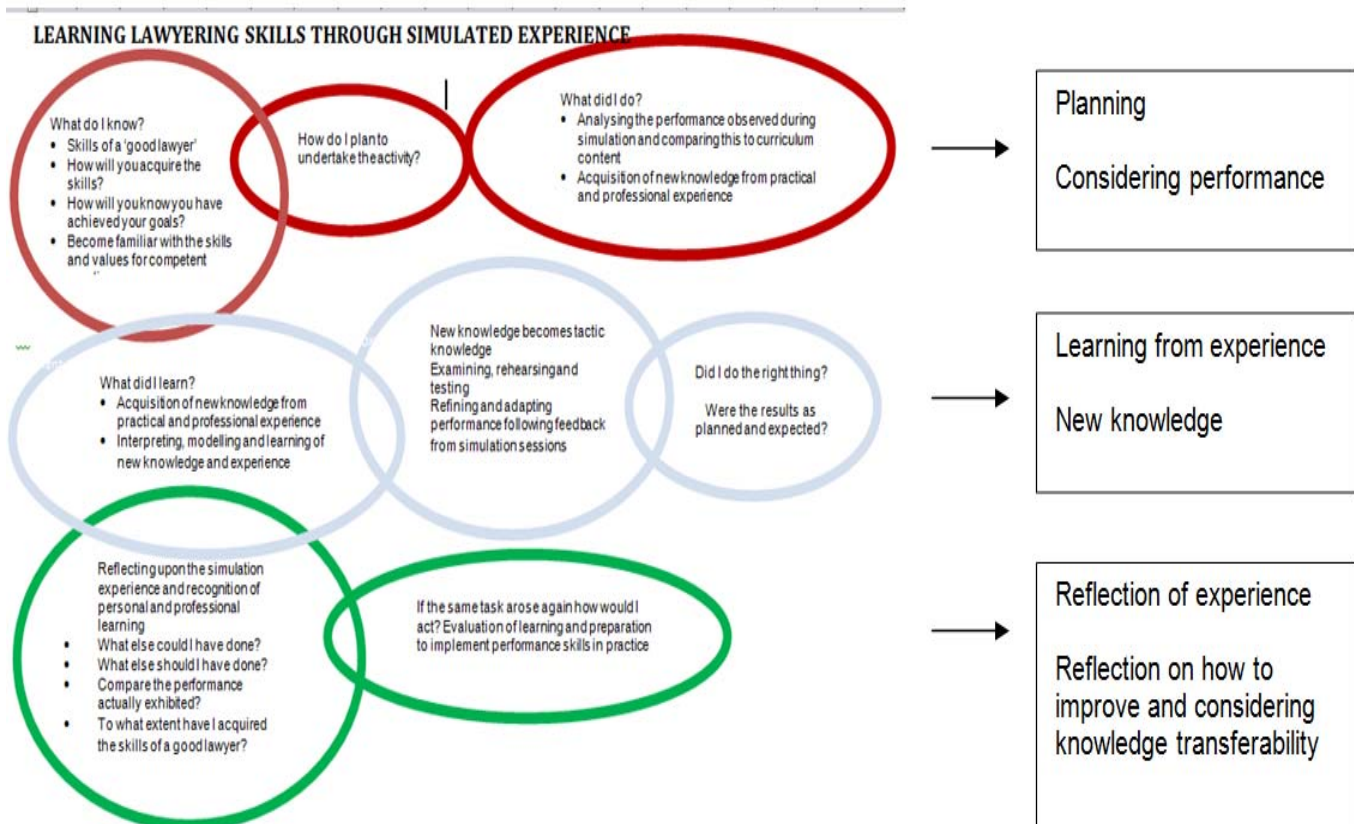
LEARNING LAWYERING SKILLS THROUGH SIMULATED EXPERIENCE

What do I know?
- Skills of a 'good lawyer'
- How will you acquire the skills?
- How will you know you have achieved your goals?
- Become familiar with the skills and values for competent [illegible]

How do I plan to undertake the activity?

What did I do?
- Analysing the performance observed during simulation and comparing this to curriculum content
- Acquisition of new knowledge from practical and professional experience

Planning

Considering performance

What did I learn?
- Acquisition of new knowledge from practical and professional experience
- Interpreting, modelling and learning of new knowledge and experience

New knowledge becomes tactic knowledge
Examining, rehearsing and testing
Refining and adapting performance following feedback from simulation sessions

Did I do the right thing?

Were the results as planned and expected?

Learning from experience

New knowledge

Reflecting upon the simulation experience and recognition of personal and professional learning
- What else could I have done?
- What else should I have done?
- Compare the performance actually exhibited?
- To what extent have I acquired the skills of a good lawyer?

If the same task arose again how would I act? Evaluation of learning and preparation to implement performance skills in practice

Reflection of experience

Reflection on how to improve and considering knowledge transferability